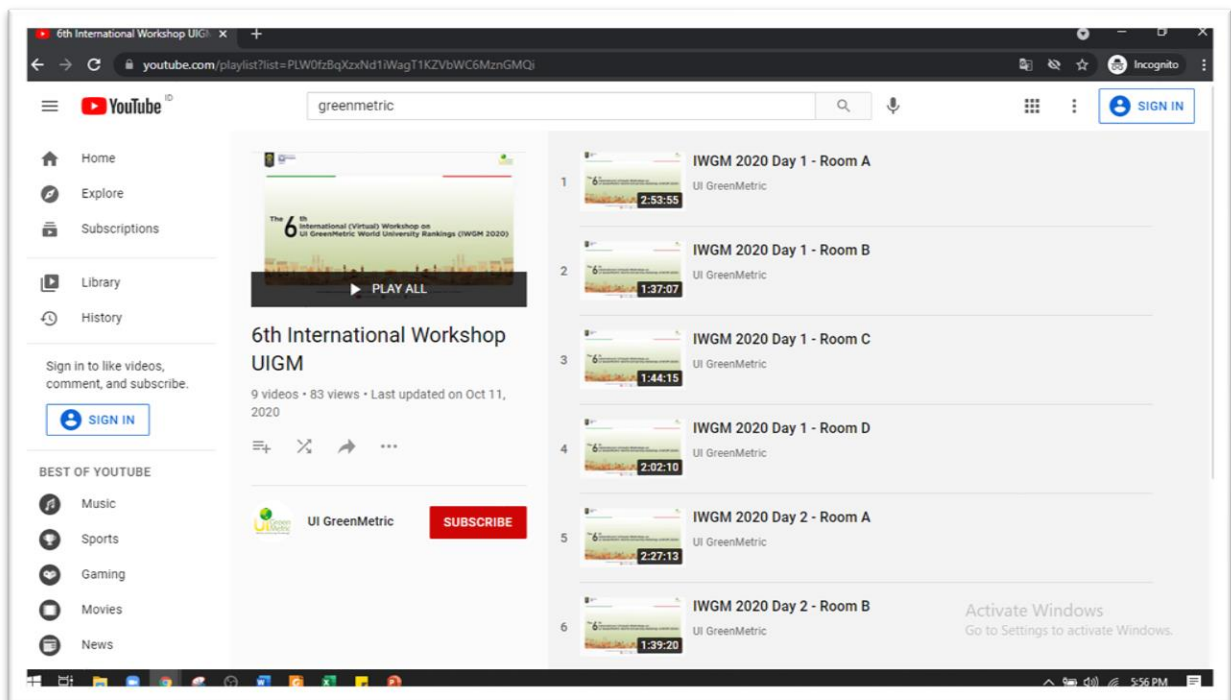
6th International Workshop UIGM ×

youtube.com/playlist?list=PLW0fzBqXzxNd1iWagT1KZVbWC6MznGMQi

Incognito

YouTube ID

greenmetric

SIGN IN

Home

Explore

Subscriptions

Library

History

Sign in to like videos, comment, and subscribe.

SIGN IN

BEST OF YOUTUBE

Music

Sports

Gaming

Movies

News

The 6th International (Virtual) Workshop on UI GreenMetric World University Rankings (IWGM 2020)

PLAY ALL

6th International Workshop UIGM

9 videos • 83 views • Last updated on Oct 11, 2020

UI GreenMetric

SUBSCRIBE

1
2:53:55
IWGM 2020 Day 1 - Room A
UI GreenMetric

2
1:37:07
IWGM 2020 Day 1 - Room B
UI GreenMetric

3
1:44:15
IWGM 2020 Day 1 - Room C
UI GreenMetric

4
2:02:10
IWGM 2020 Day 1 - Room D
UI GreenMetric

5
2:27:13
IWGM 2020 Day 2 - Room A
UI GreenMetric

6
1:39:20
IWGM 2020 Day 2 - Room B
UI GreenMetric

Activate Windows
Go to Settings to activate Windows.

5:56 PM